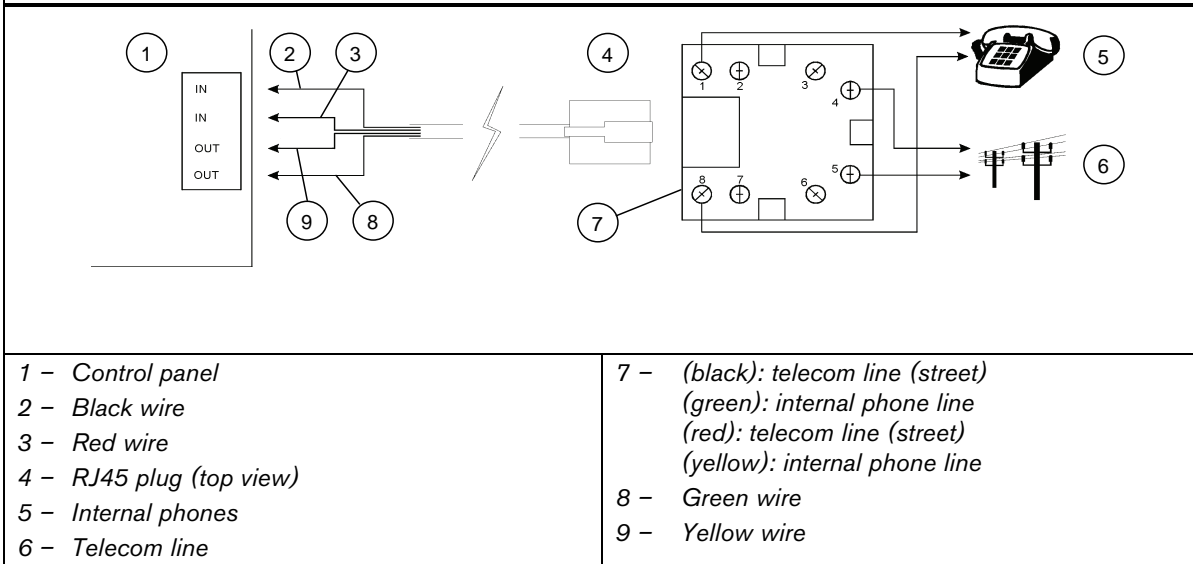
1
IN
IN
OUT
OUT
2
3
9
8
4
1
2
3
4
5
6
7
8
7
5
6

| 1 – Control panel<br>2 – Black wire<br>3 – Red wire<br>4 – RJ45 plug (top view)<br>5 – Internal phones<br>6 – Telecom line | 7 – (black): telecom line (street)<br>(green): internal phone line<br>(red): telecom line (street)<br>(yellow): internal phone line<br>8 – Green wire<br>9 – Yellow wire |
|---|---|